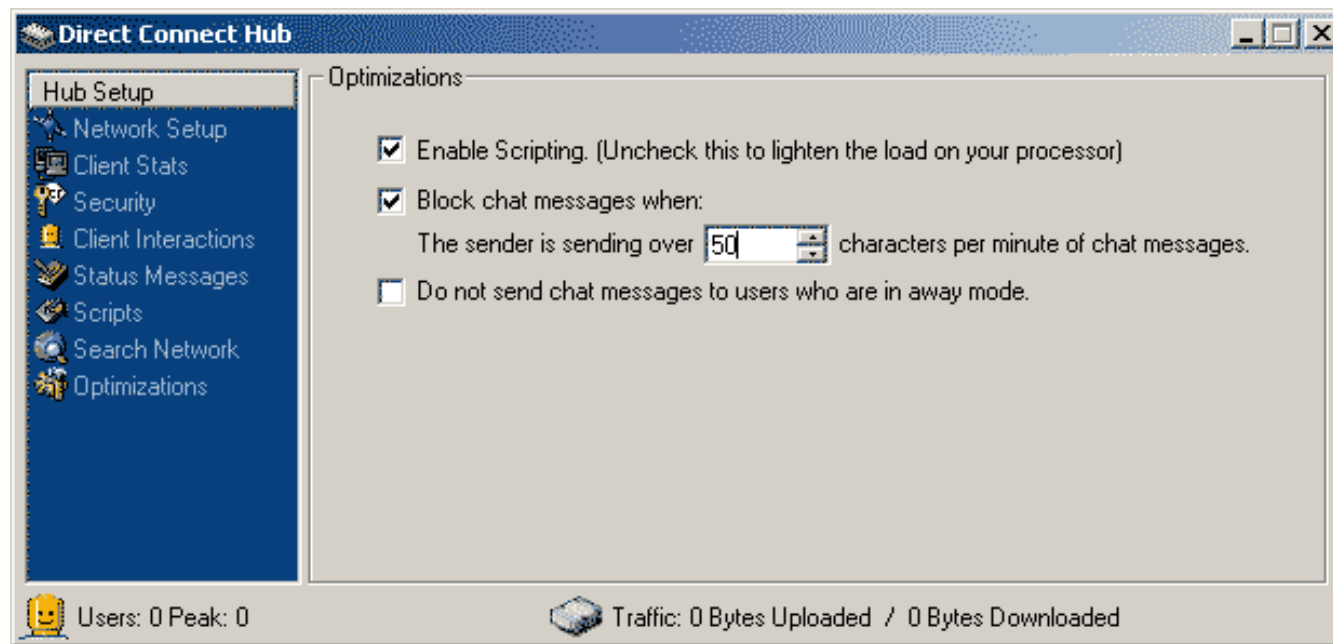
Direct Connect Hub

Hub Setup
Network Setup
Client Stats
Security
Client Interactions
Status Messages
Scripts
Search Network
Optimizations

Optimizations

Enable Scripting. (Uncheck this to lighten the load on your processor)

Block chat messages when:

The sender is sending over 50 characters per minute of chat messages.

Do not send chat messages to users who are in away mode.

Users: 0 Peak: 0

Traffic: 0 Bytes Uploaded / 0 Bytes Downloaded